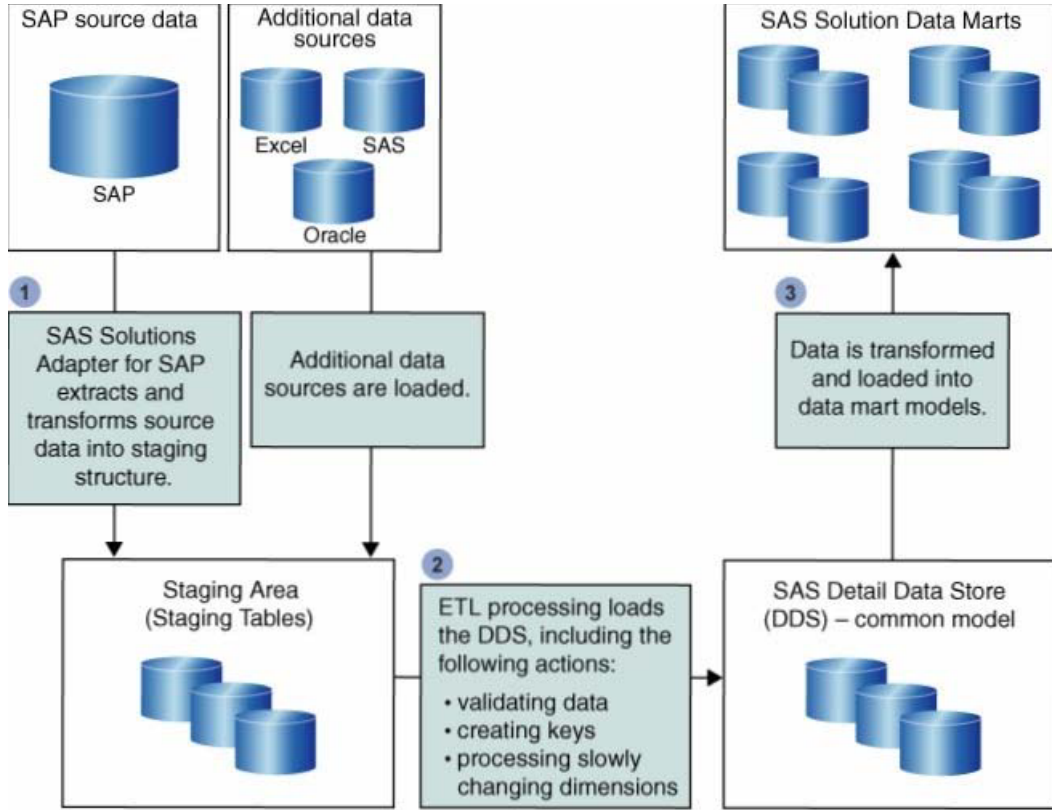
SAP source data

SAP

Additional data sources

Excel

SAS

Oracle

SAS Solution Data Marts

1

SAS Solutions Adapter for SAP extracts and transforms source data into staging structure.

Additional data sources are loaded.

3

Data is transformed and loaded into data mart models.

Staging Area (Staging Tables)

2

ETL processing loads the DDS, including the following actions:
• validating data
• creating keys
• processing slowly changing dimensions

SAS Detail Data Store (DDS) – common model